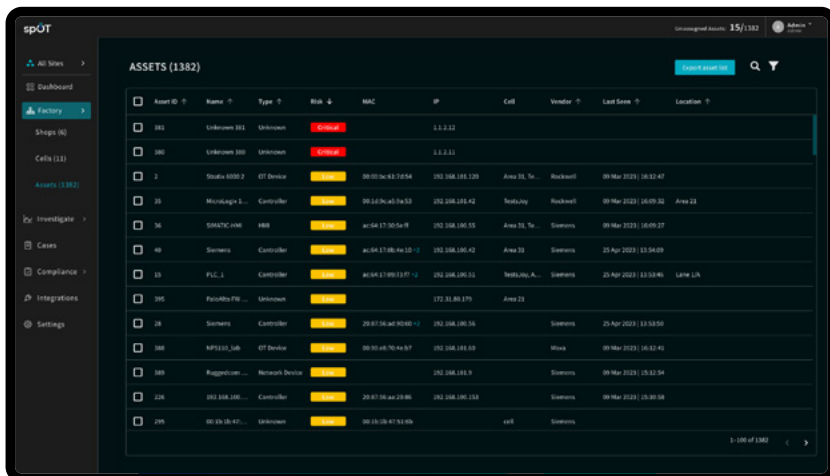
spOT

Unassigned Assets: 15/1382

Admin

All Sites

Dashboard

Factory

Shops (6)

Cells (11)

Assets (1382)

Investigate

Cases

Compliance

Integrations

Settings

ASSETS (1382)

Export asset list

| | Asset ID | Name | Type | Risk | MAC | IP | Cell | Vendor | Last Seen | Location |
|---|---|---|---|---|---|---|---|---|---|---|
| | 381 | Unknown 381 | Unknown | Critical | | 1.1.2.12 | | | | |
| | 380 | Unknown 380 | Unknown | Critical | | 1.1.2.11 | | | | |
| | 2 | Studio 5000 2 | OT Device | Low | 00:00:bc:61:7d:54 | 192.168.103.120 | Area 31, Te... | Rockwell | 09 Mar 2023 \| 16:12:47 | |
| | 35 | MicroLogix 1... | Controller | Low | 00:1d:9c:a5:5a:53 | 192.168.101.42 | TestsJoy | Rockwell | 09 Mar 2023 \| 16:09:32 | Area 21 |
| | 36 | SIMATIC HMI | HMI | Low | ac:64:17:50:5e:ff | 192.168.100.55 | Area 31, Te... | Siemens | 09 Mar 2023 \| 16:09:27 | |
| | 40 | Siemens | Controller | Low | ac:64:17:db:4e:10 +2 | 192.168.100.42 | Area 31 | Siemens | 25 Apr 2023 \| 13:54:09 | |
| | 15 | PLC_1 | Controller | Low | ac:64:17:89:73:f7 +2 | 192.168.100.51 | TestsJoy, A... | Siemens | 25 Apr 2023 \| 13:53:46 | Lane 1/A |
| | 395 | PaloAlto FW ... | Unknown | Low | | 172.31.80.175 | Area 21 | | | |
| | 28 | Siemens | Controller | Low | 28:63:36:ad:90:60 +2 | 192.168.100.56 | | Siemens | 25 Apr 2023 \| 13:53:50 | |
| | 388 | NPS110_lab | OT Device | Low | 00:90:e8:70:4e:b7 | 192.168.101.60 | | Moxa | 09 Mar 2023 \| 16:12:41 | |
| | 389 | Ruggedcom ... | Network Device | Low | | 192.168.101.5 | | Siemens | 09 Mar 2023 \| 15:12:54 | |
| | 226 | 192.168.100.... | Controller | Low | 28:63:36:aa:29:86 | 192.168.100.153 | | Siemens | 09 Mar 2023 \| 15:30:58 | |
| | 295 | 00:1b:1b:42:... | Unknown | Low | 00:1b:1b:47:51:6b | | cell | Siemens | | |

1–100 of 1382